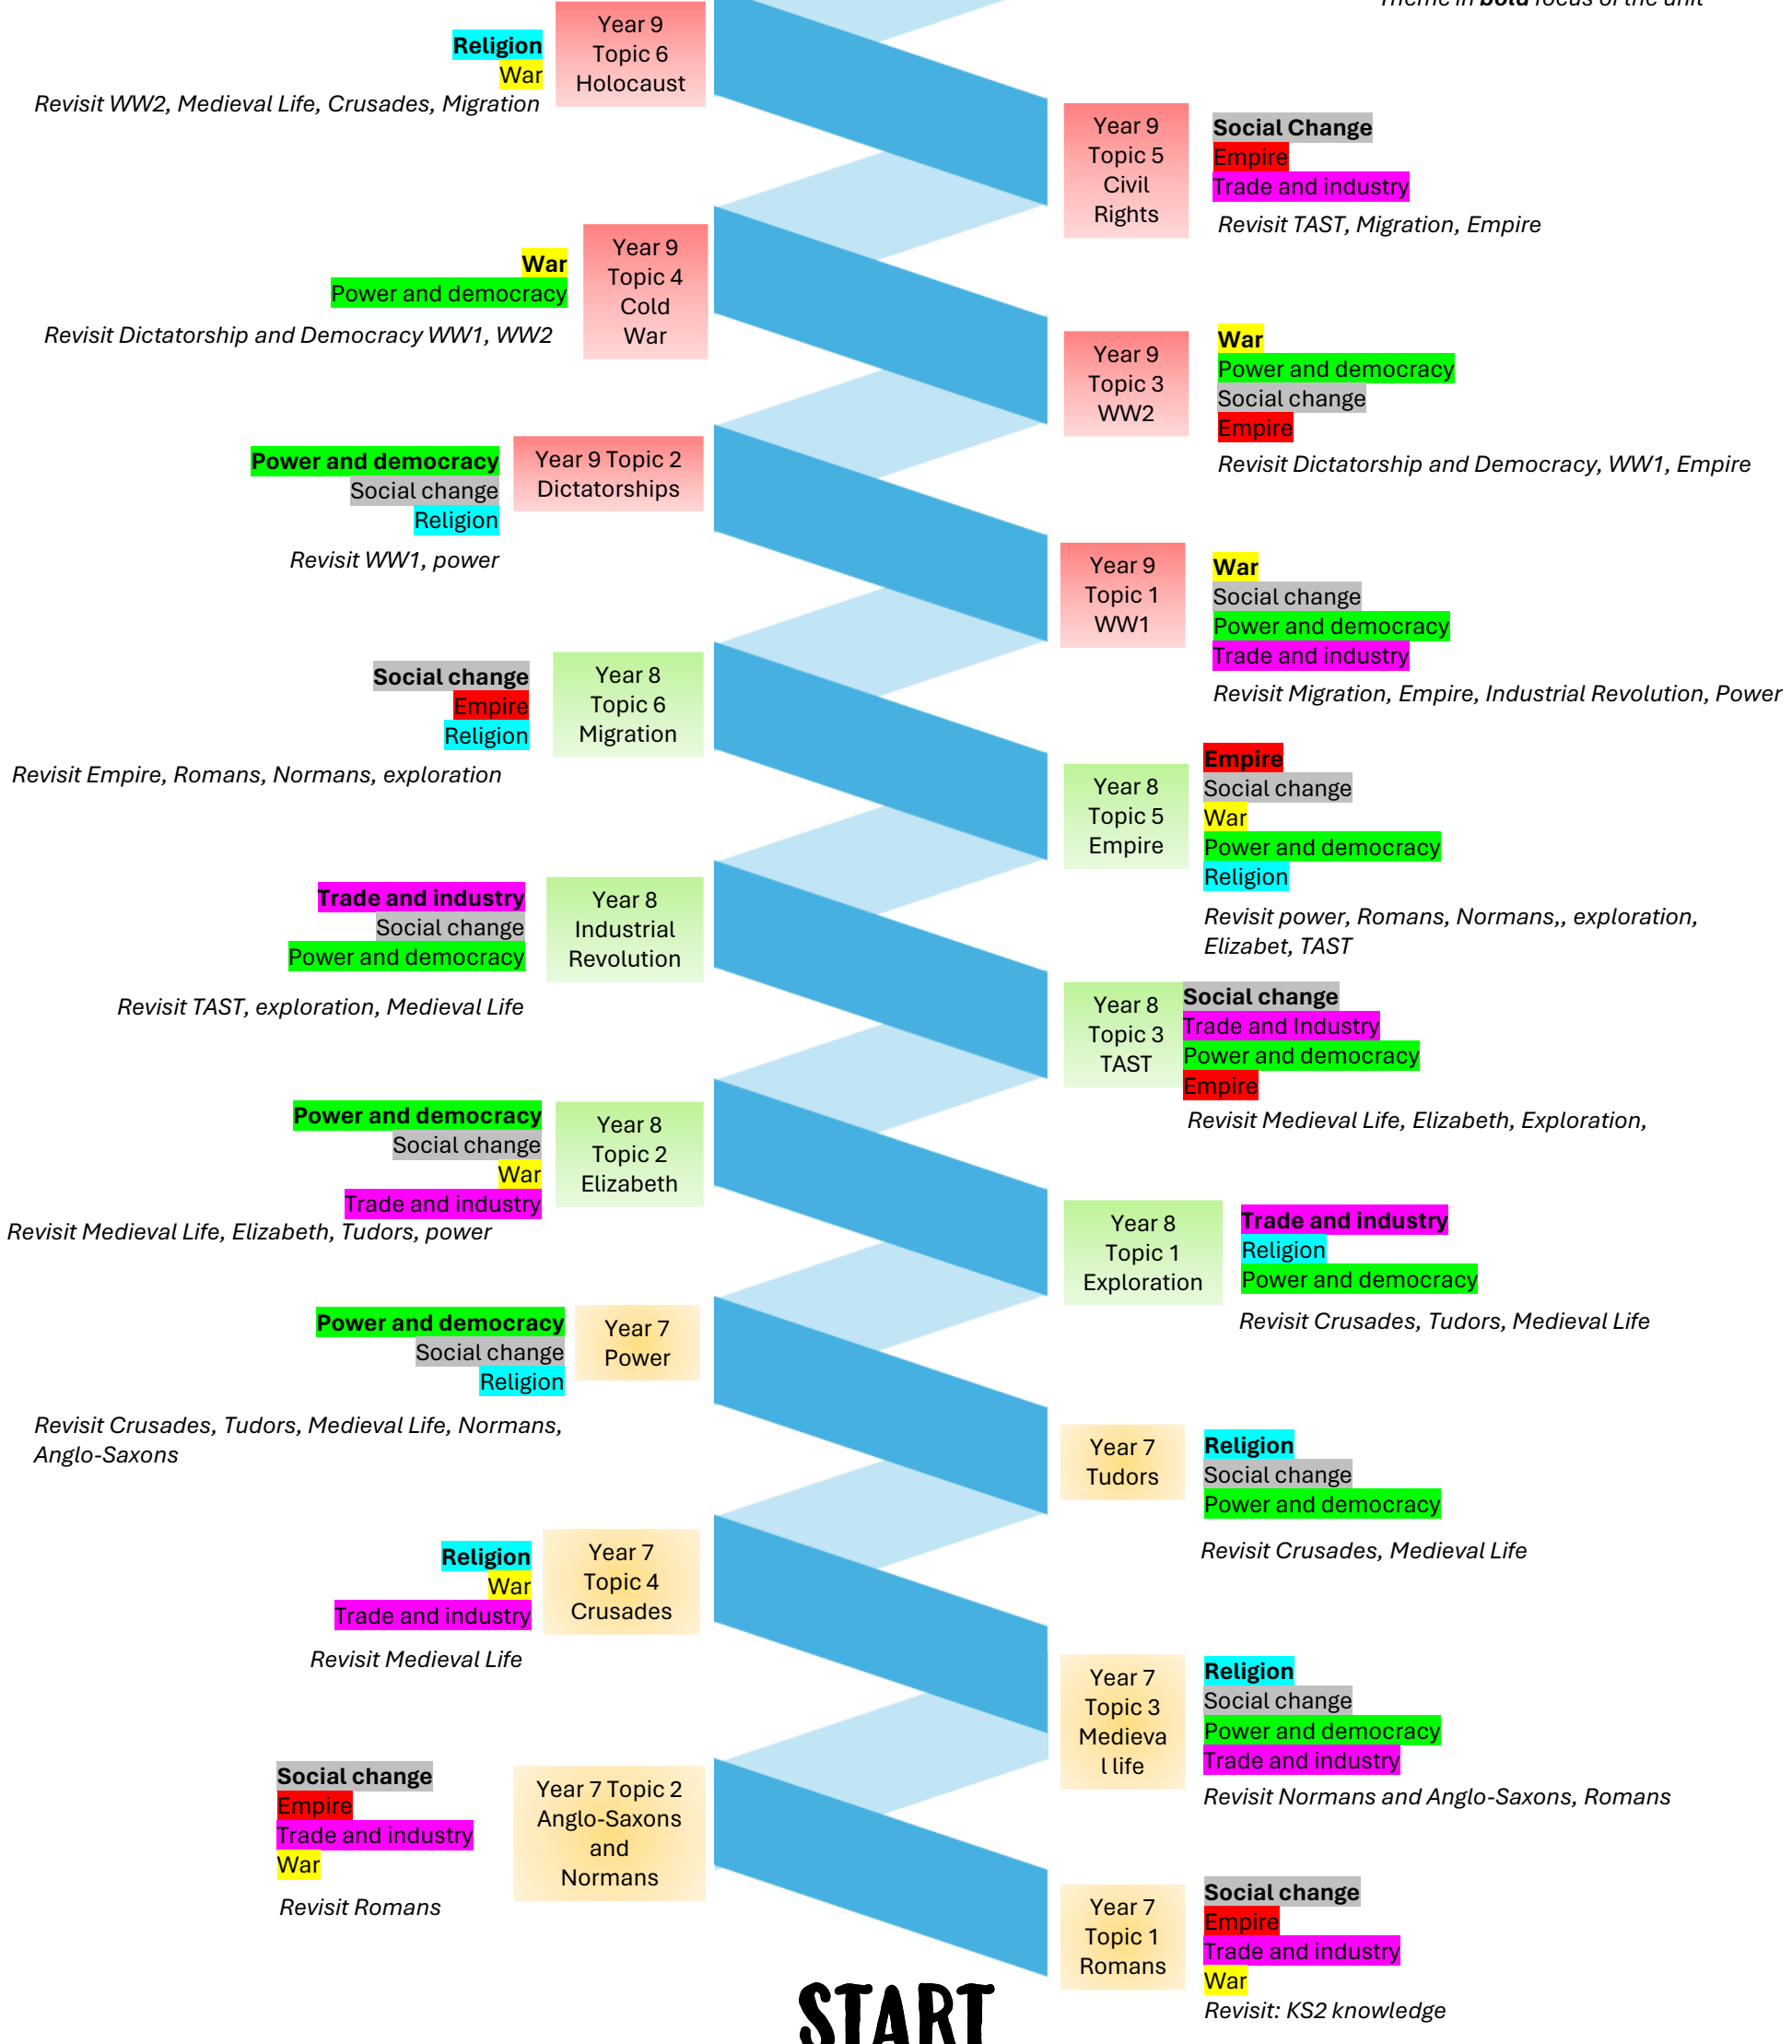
Theme in **bold** focus of the unit

Year 9 Topic 6 Holocaust
**Religion**
War
Revisit WW2, Medieval Life, Crusades, Migration

Year 9 Topic 5 Civil Rights
**Social Change**
Empire
Trade and industry
Revisit TAST, Migration, Empire

Year 9 Topic 4 Cold War
**War**
Power and democracy
Revisit Dictatorship and Democracy WW1, WW2

Year 9 Topic 3 WW2
**War**
Power and democracy
Social change
Empire
Revisit Dictatorship and Democracy, WW1, Empire

Year 9 Topic 2 Dictatorships
**Power and democracy**
Social change
Religion
Revisit WW1, power

Year 9 Topic 1 WW1
**War**
Social change
Power and democracy
Trade and industry
Revisit Migration, Empire, Industrial Revolution, Power

Year 8 Topic 6 Migration
**Social change**
Empire
Religion
Revisit Empire, Romans, Normans, exploration

Year 8 Topic 5 Empire
**Empire**
Social change
War
Power and democracy
Religion
Revisit power, Romans, Normans,, exploration, Elizabet, TAST

Year 8 Industrial Revolution
**Trade and industry**
Social change
Power and democracy
Revisit TAST, exploration, Medieval Life

Year 8 Topic 3 TAST
**Social change**
Trade and Industry
Power and democracy
Empire
Revisit Medieval Life, Elizabeth, Exploration,

Year 8 Topic 2 Elizabeth
**Power and democracy**
Social change
War
Trade and industry
Revisit Medieval Life, Elizabeth, Tudors, power

Year 8 Topic 1 Exploration
**Trade and industry**
Religion
Power and democracy
Revisit Crusades, Tudors, Medieval Life

Year 7 Power
**Power and democracy**
Social change
Religion
Revisit Crusades, Tudors, Medieval Life, Normans, Anglo-Saxons

Year 7 Tudors
**Religion**
Social change
Power and democracy
Revisit Crusades, Medieval Life

Year 7 Topic 4 Crusades
**Religion**
War
Trade and industry
Revisit Medieval Life

Year 7 Topic 3 Medieva l life
**Religion**
Social change
Power and democracy
Trade and industry
Revisit Normans and Anglo-Saxons, Romans

Year 7 Topic 2 Anglo-Saxons and Normans
**Social change**
Empire
Trade and industry
War
Revisit Romans

Year 7 Topic 1 Romans
**Social change**
Empire
Trade and industry
War
Revisit: KS2 knowledge

START